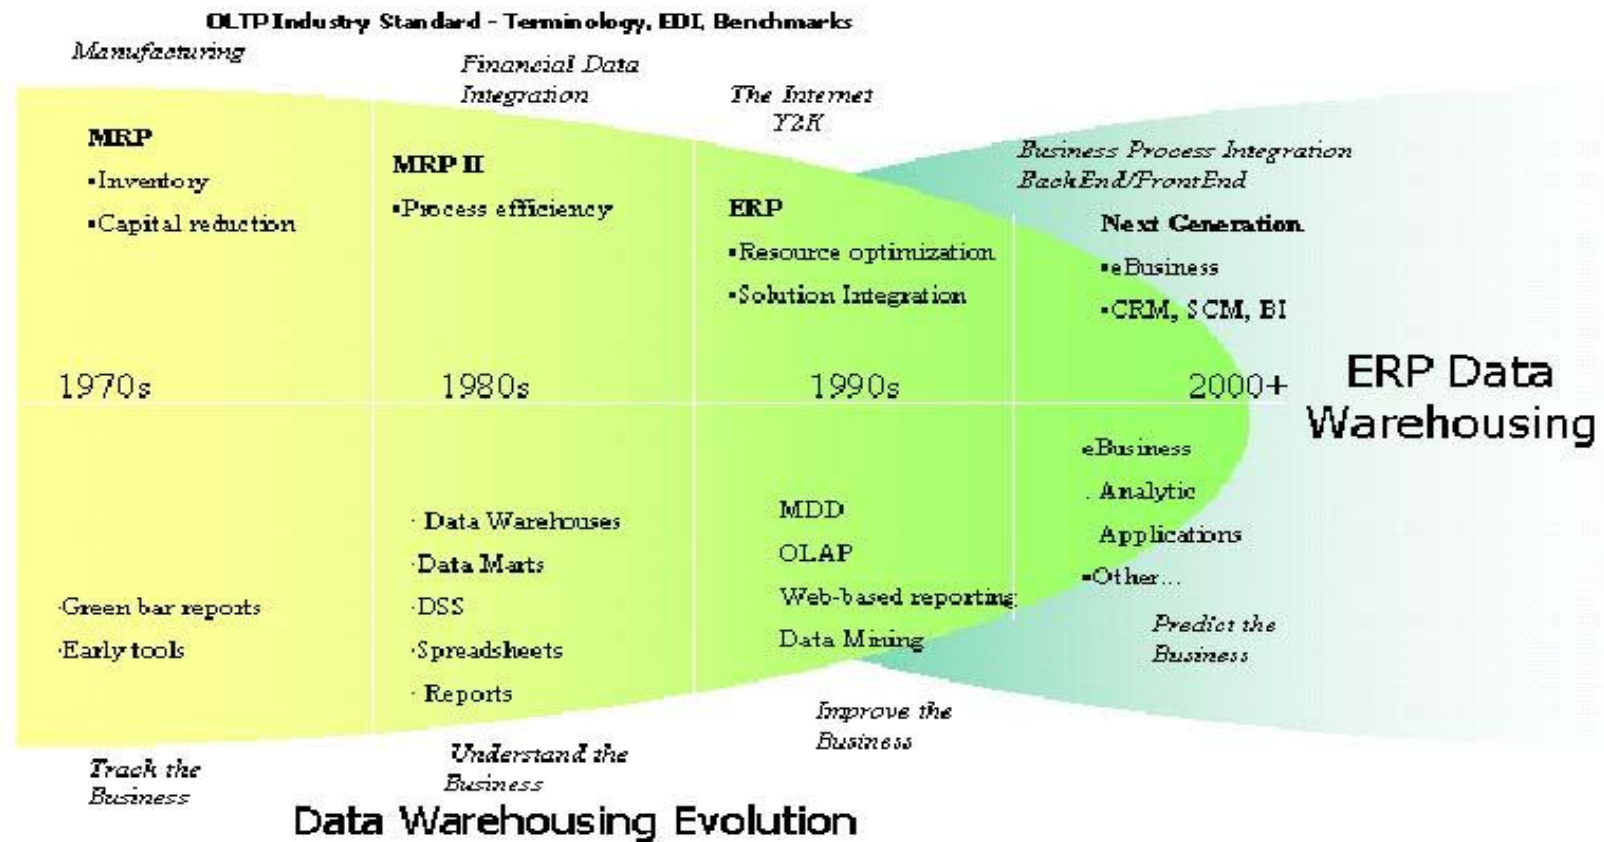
OLTP Industry Standard - Terminology, EDI, Benchmarks

Manufacturing

Financial Data Integration

The Internet Y2K

MRP
•Inventory
•Capital reduction

MRP II
•Process efficiency

ERP
•Resource optimization
•Solution Integration

Business Process Integration BackEnd/FrontEnd

Next Generation
•eBusiness
•CRM, SCM, BI

1970s

1980s

1990s

2000+

ERP Data Warehousing

·Green bar reports
·Early tools

· Data Warehouses
·Data Marts
·DSS
·Spreadsheets
· Reports

MDD
OLAP
Web-based reporting
Data Mining

eBusiness
. Analytic
Applications
•Other...

Predict the Business

Improve the Business

Track the Business

Understand the Business

Data Warehousing Evolution